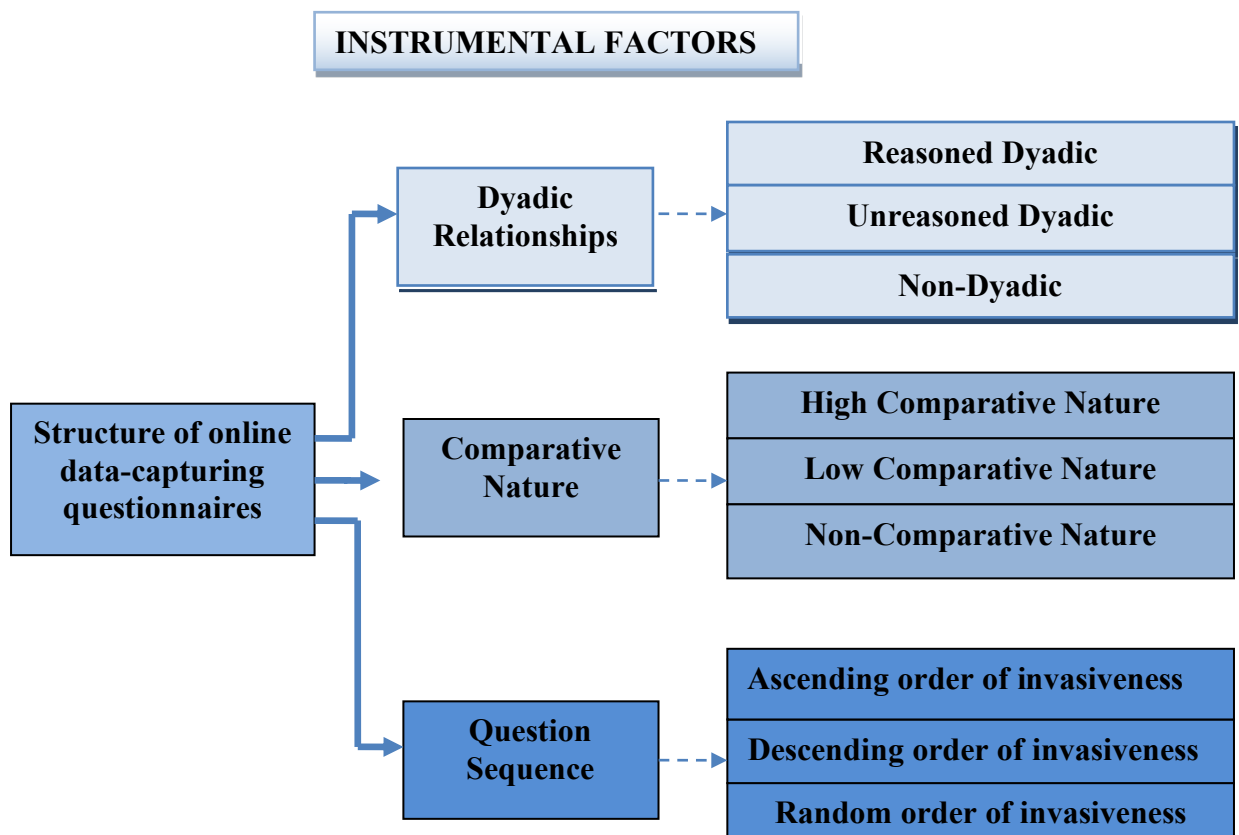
INSTRUMENTAL FACTORS

Structure of online data-capturing questionnaires

Dyadic Relationships

Reasoned Dyadic

Unreasoned Dyadic

Non-Dyadic

Comparative Nature

High Comparative Nature

Low Comparative Nature

Non-Comparative Nature

Question Sequence

Ascending order of invasiveness

Descending order of invasiveness

Random order of invasiveness